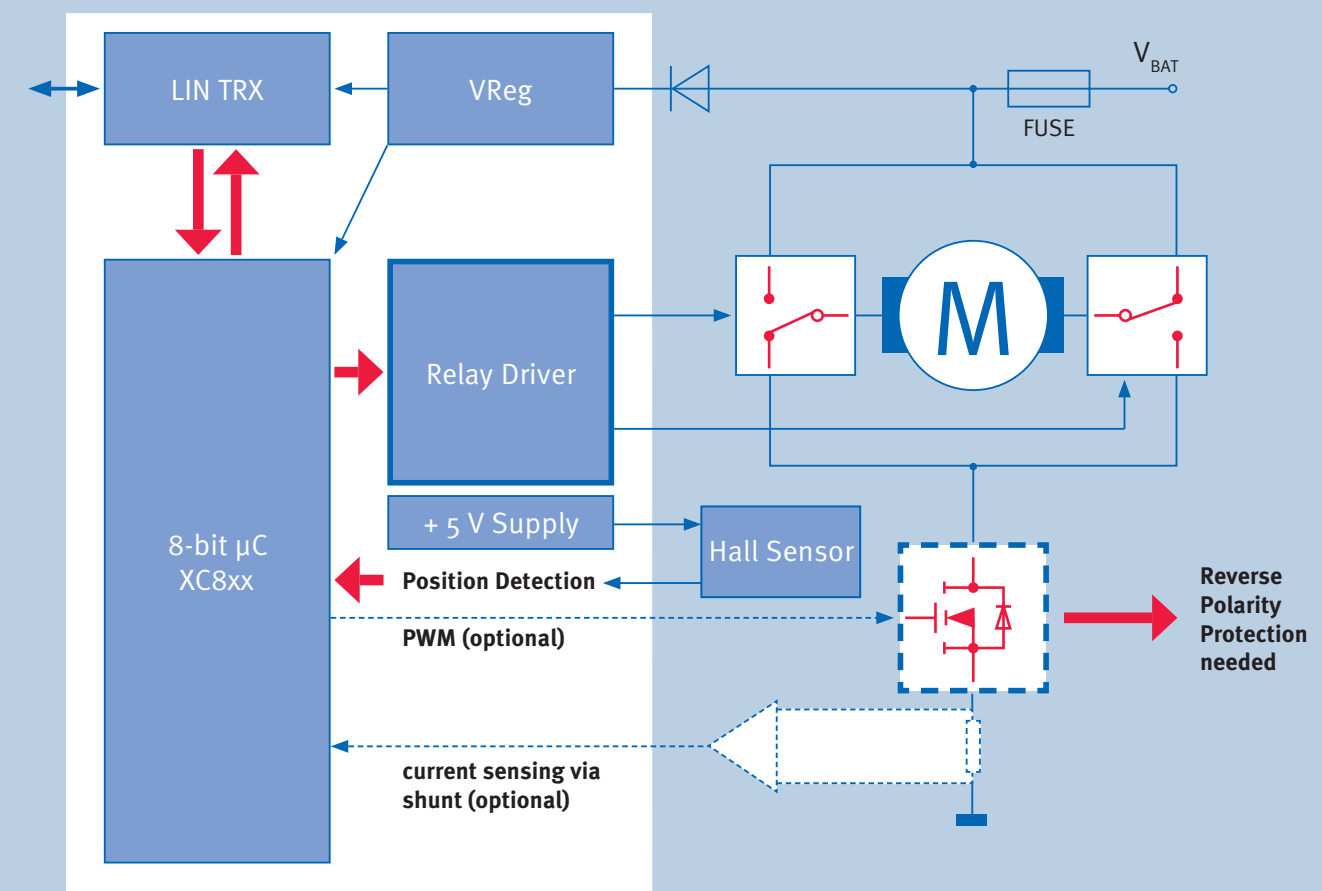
LIN TRX

VReg

$V_{BAT}$

FUSE

M

8-bit µC
XC8xx

Relay Driver

+ 5 V Supply

Hall Sensor

Position Detection

PWM (optional)

Reverse Polarity Protection needed

current sensing via shunt (optional)